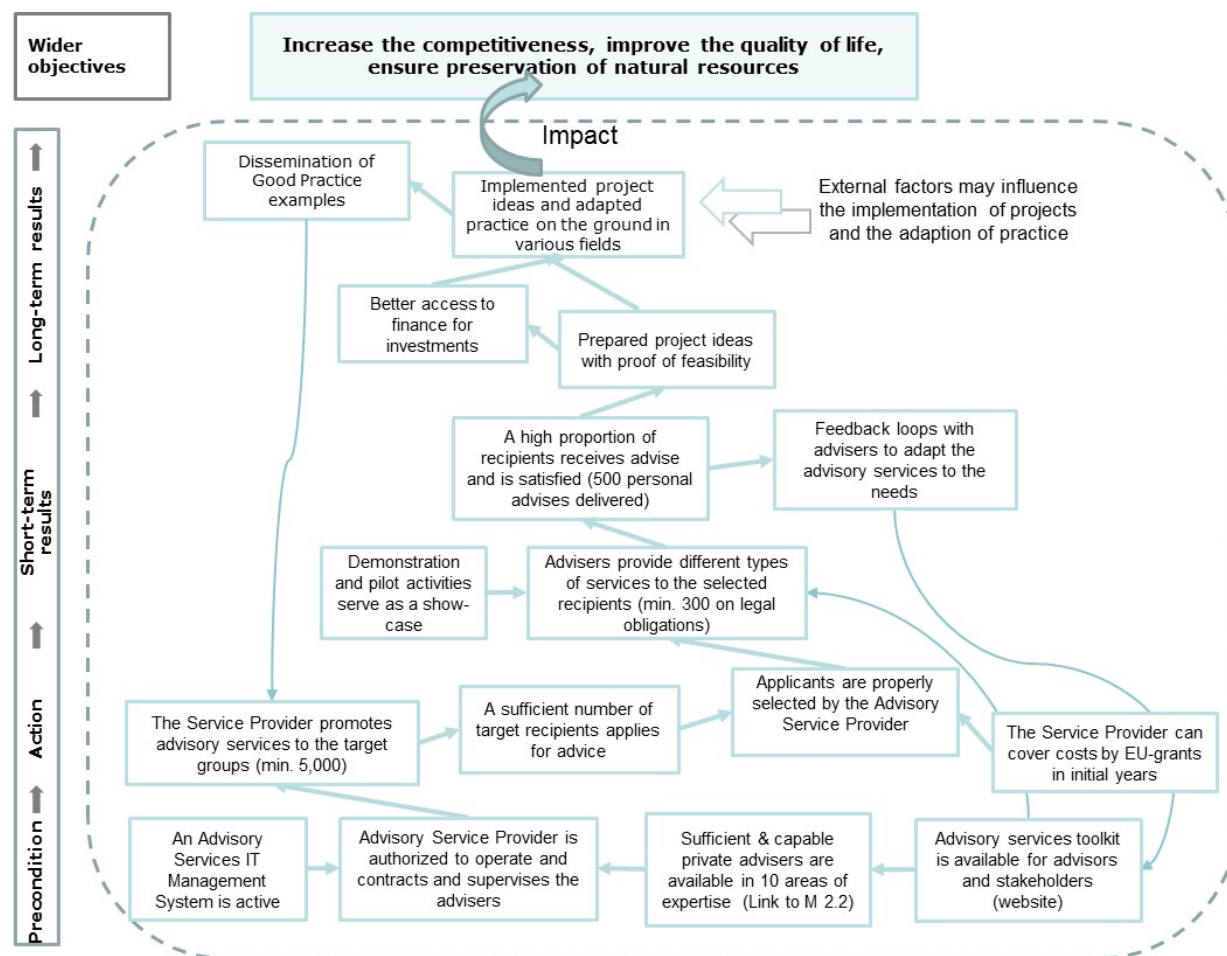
Wider objectives

Increase the competitiveness, improve the quality of life, ensure preservation of natural resources

Impact

Long-term results

Short-term results

Action

Precondition

Dissemination of Good Practice examples

Implemented project ideas and adapted practice on the ground in various fields

External factors may influence the implementation of projects and the adaption of practice

Better access to finance for investments

Prepared project ideas with proof of feasibility

A high proportion of recipients receives advise and is satisfied (500 personal advises delivered)

Feedback loops with advisers to adapt the advisory services to the needs

Demonstration and pilot activities serve as a show-case

Advisers provide different types of services to the selected recipients (min. 300 on legal obligations)

Applicants are properly selected by the Advisory Service Provider

The Service Provider promotes advisory services to the target groups (min. 5,000)

A sufficient number of target recipients applies for advice

The Service Provider can cover costs by EU-grants in initial years

An Advisory Services IT Management System is active

Advisory Service Provider is authorized to operate and contracts and supervises the advisers

Sufficient & capable private advisers are available in 10 areas of expertise (Link to M 2.2)

Advisory services toolkit is available for advisors and stakeholders (website)